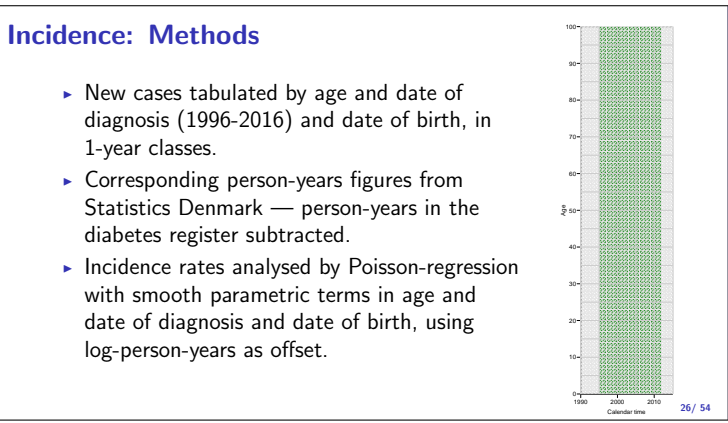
Incidence: Methods

- New cases tabulated by age and date of diagnosis (1996-2016) and date of birth, in 1-year classes.
- Corresponding person-years figures from Statistics Denmark — person-years in the diabetes register subtracted.
- Incidence rates analysed by Poisson-regression with smooth parametric terms in age and date of diagnosis and date of birth, using log-person-years as offset.

100
90
80
70
60
50
40
30
20
10
0
Age
1990 2000 2010
Calender time

26/ 54